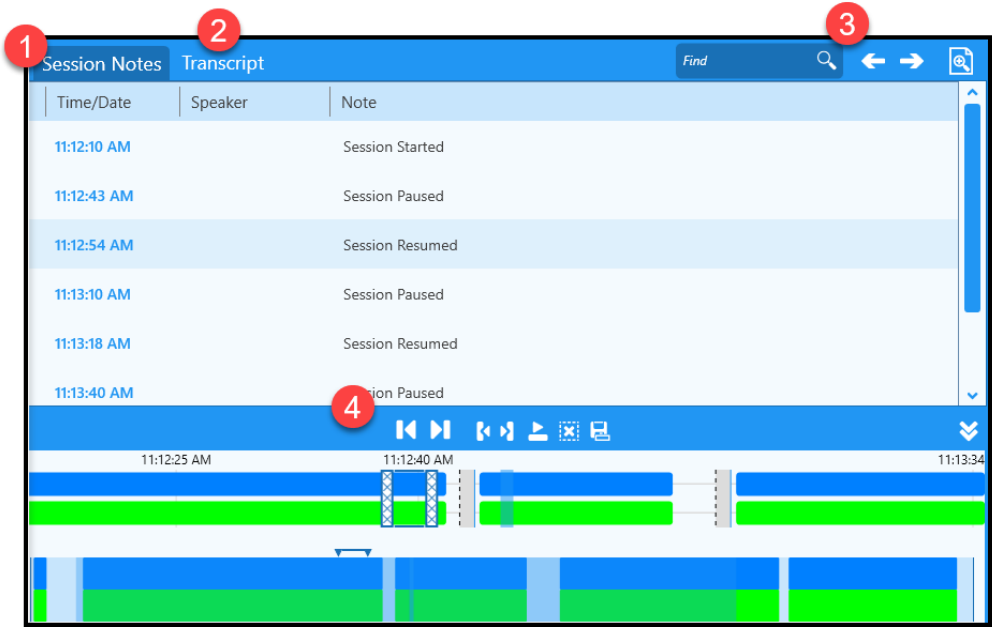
1 Session Notes 2 Transcript 3 Find

| Time/Date | Speaker | Note |
|---|---|---|
| 11:12:10 AM | | Session Started |
| 11:12:43 AM | | Session Paused |
| 11:12:54 AM | | Session Resumed |
| 11:13:10 AM | | Session Paused |
| 11:13:18 AM | | Session Resumed |
| 11:13:40 AM | | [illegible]sion Paused |

4

11:12:25 AM 11:12:40 AM 11:13:34